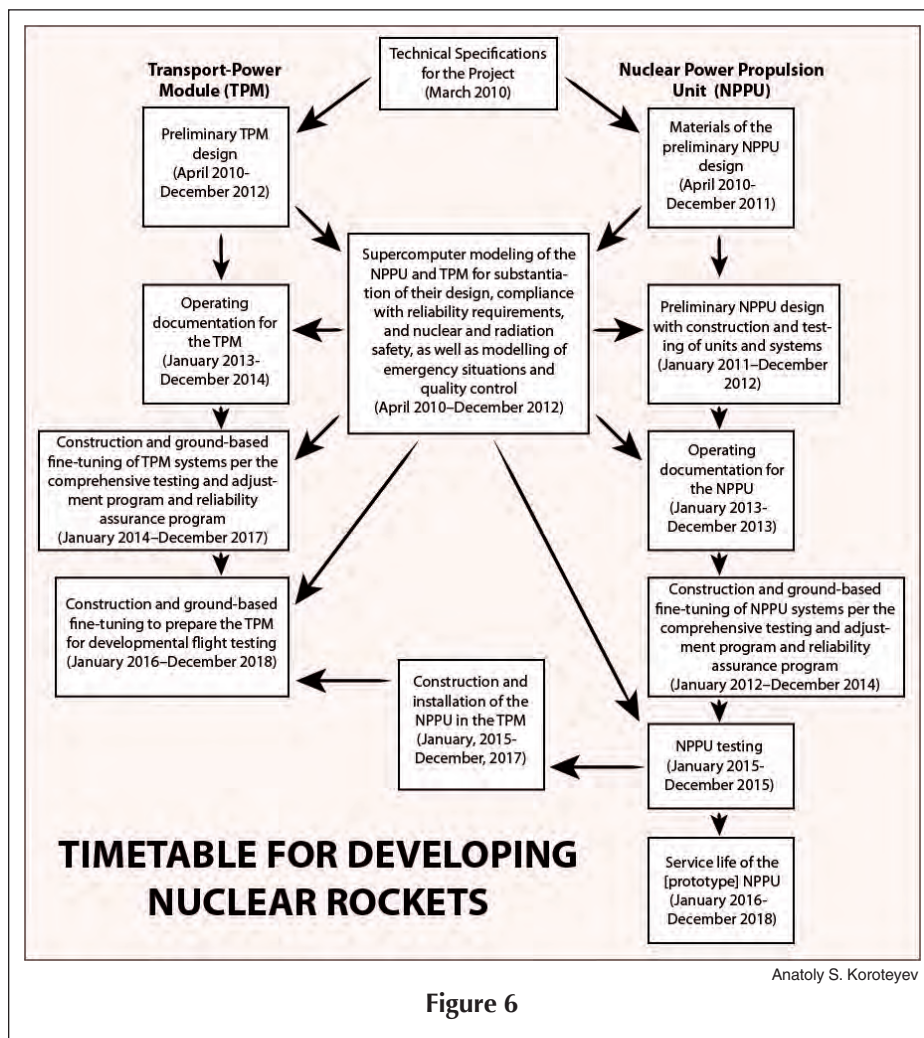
Technical Specifications for the Project (March 2010)

Transport-Power Module (TPM)

Nuclear Power Propulsion Unit (NPPU)

Preliminary TPM design (April 2010-December 2012)

Materials of the preliminary NPPU design (April 2010-December 2011)

Supercomputer modeling of the NPPU and TPM for substantiation of their design, compliance with reliability requirements, and nuclear and radiation safety, as well as modelling of emergency situations and quality control (April 2010–December 2012)

Operating documentation for the TPM (January 2013-December 2014)

Preliminary NPPU design with construction and testing of units and systems (January 2011–December 2012)

Construction and ground-based fine-tuning of TPM systems per the comprehensive testing and adjustment program and reliability assurance program (January 2014–December 2017)

Operating documentation for the NPPU (January 2013-December 2013)

Construction and ground-based fine-tuning to prepare the TPM for developmental flight testing (January 2016–December 2018)

Construction and ground-based fine-tuning of NPPU systems per the comprehensive testing and adjustment program and reliability assurance program (January 2012–December 2014)

Construction and installation of the NPPU in the TPM (January, 2015-December, 2017)

NPPU testing (January 2015-December 2015)

TIMETABLE FOR DEVELOPING NUCLEAR ROCKETS

Service life of the [prototype] NPPU (January 2016-December 2018)

Anatoly S. Koroteyev

Figure 6